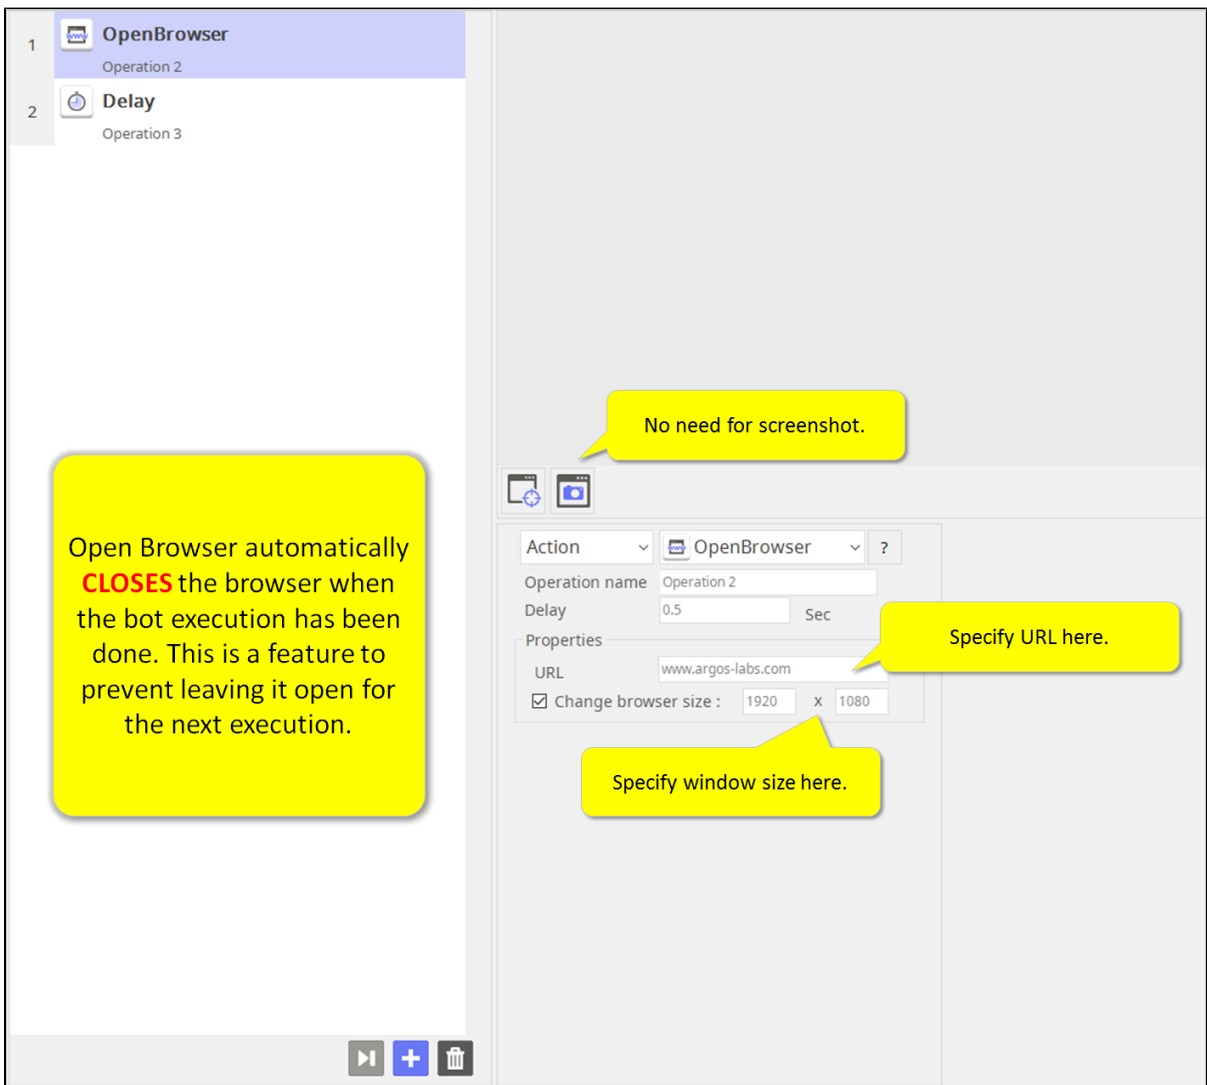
1 OpenBrowser
Operation 2

2 Delay
Operation 3

Open Browser automatically CLOSES the browser when the bot execution has been done. This is a feature to prevent leaving it open for the next execution.

No need for screenshot.

Action
OpenBrowser
?
Operation name Operation 2
Delay 0.5 Sec
Properties
URL www.argos-labs.com
☑ Change browser size : 1920 x 1080

Specify URL here.

Specify window size here.